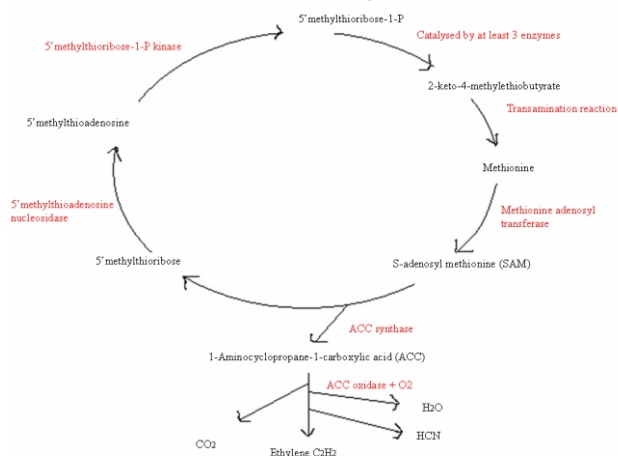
5'methylthioribose-1-P

Catalysed by at least 3 enzymes

5'methylthioribose-1-P kinase

2-keto-4-methylethiobutyrate

Transamination reaction

5'methylthioadenosine

Methionine

5'methylthioadenosine nucleosidase

Methionine adenosyl transferase

5'methylthioribose

S-adenosyl methionine (SAM)

ACC synthase

1-Aminocyclopropane-1-carboxylic acid (ACC)

ACC oxidase + O2

$H_2O$

HCN

$CO_2$

Ethylene $C_2H_2$